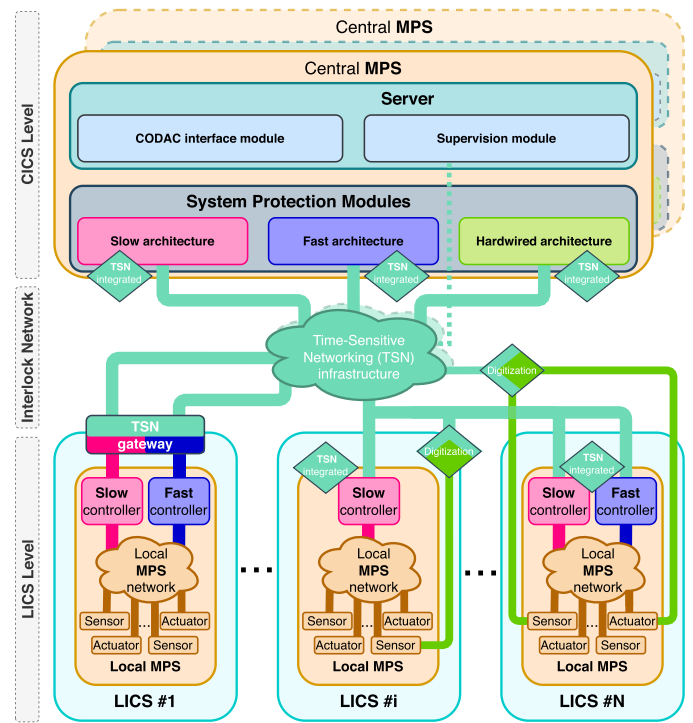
CICS Level

Central MPS

Central MPS

Server

CODAC interface module

Supervision module

System Protection Modules

Slow architecture

Fast architecture

Hardwired architecture

TSN integrated

TSN integrated

TSN integrated

Interlock Network

Time-Sensitive Networking (TSN) infrastructure

Digitization

TSN gateway

TSN integrated

Digitization

TSN integrated

LICS Level

Slow controller

Fast controller

Local MPS network

Sensor

Actuator

Actuator

Sensor

...

Local MPS

LICS #1

Slow controller

Local MPS network

Sensor

Actuator

Actuator

Sensor

...

Local MPS

LICS #i

Slow controller

Fast controller

Local MPS network

Sensor

Actuator

Actuator

Sensor

...

Local MPS

LICS #N